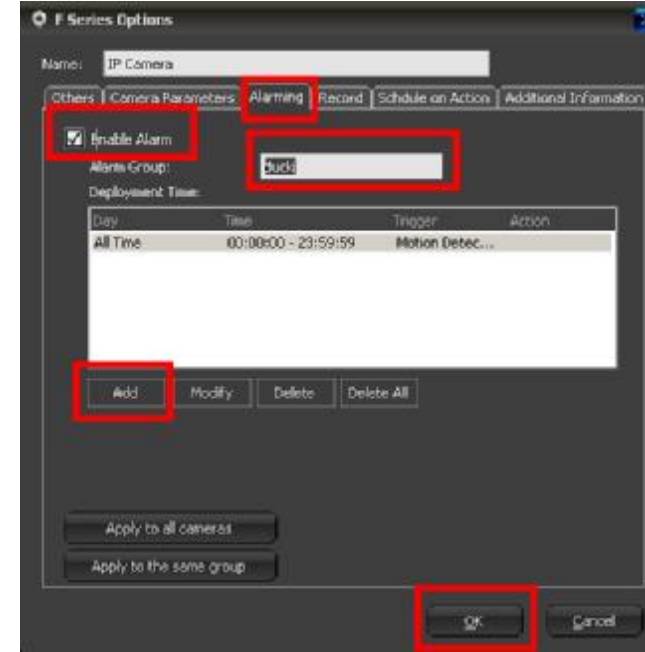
F Series Options

Name: IP Camera

Others | Camera Parameters | Alarming | Record | Schdule on Action | Additional Information

Enable Alarm

Alarm Group: ducks

Deployment Time:

| Day | Time | Trigger | Action |
|---|---|---|---|
| All Time | 00:00:00 - 23:59:59 | Motion Detec... | |

Add | Modify | Delete | Delete All

Apply to all cameras

Apply to the same group

OK | Cancel